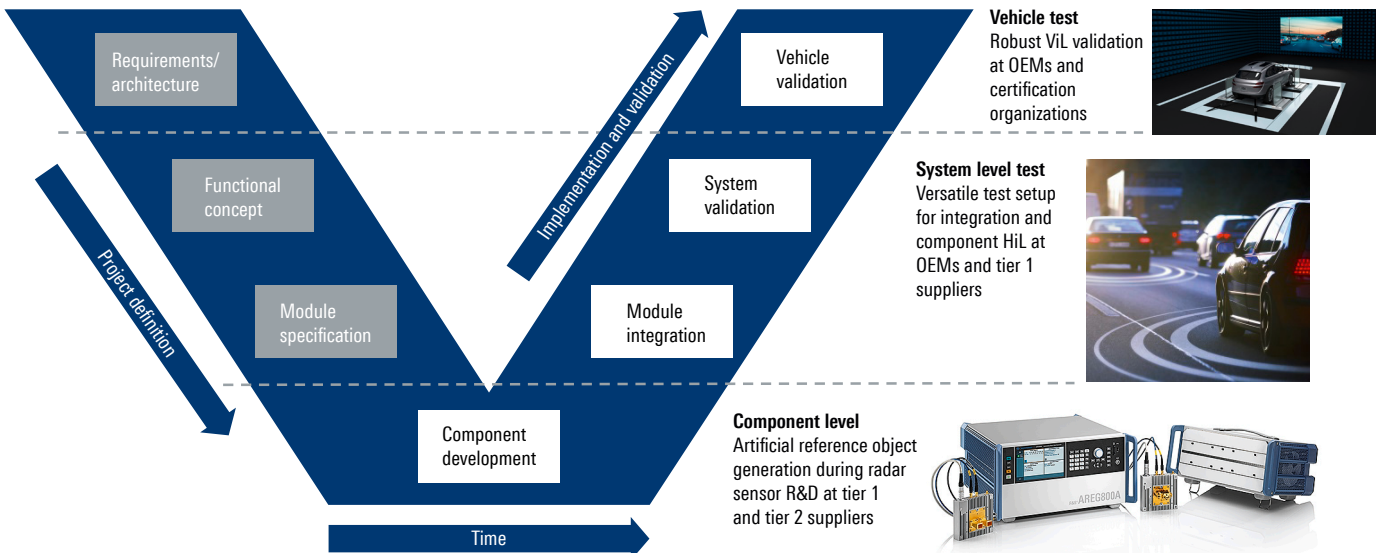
Requirements/ architecture

Functional concept

Module specification

Project definition

Component development

Time

Implementation and validation

Vehicle validation

System validation

Module integration

**Vehicle test**
Robust ViL validation at OEMs and certification organizations

**System level test**
Versatile test setup for integration and component HiL at OEMs and tier 1 suppliers

**Component level**
Artificial reference object generation during radar sensor R&D at tier 1 and tier 2 suppliers

AREG800A